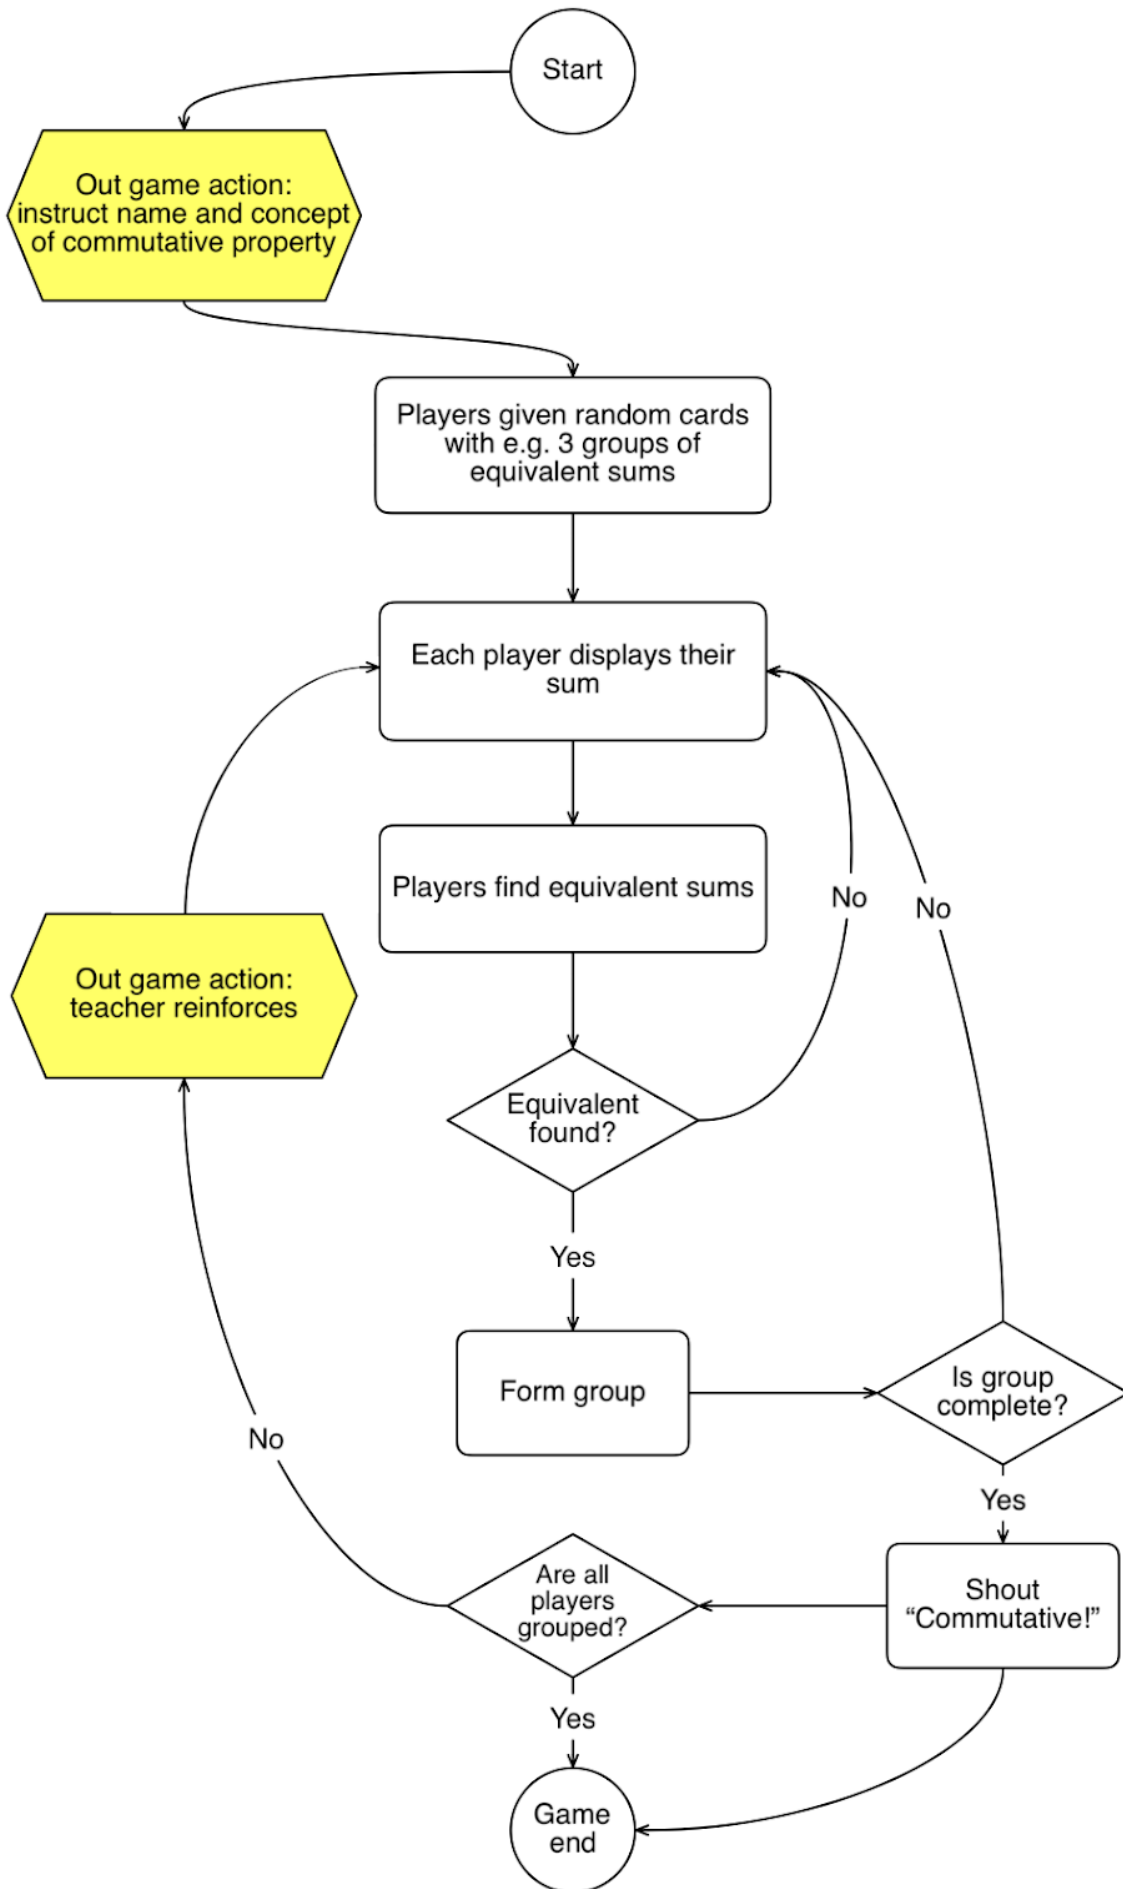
Start

Out game action: instruct name and concept of commutative property

Players given random cards with e.g. 3 groups of equivalent sums

Each player displays their sum

Players find equivalent sums

No

No

Out game action: teacher reinforces

Equivalent found?

Yes

Form group

Is group complete?

No

Yes

Are all players grouped?

Shout "Commutative!"

Yes

Game end